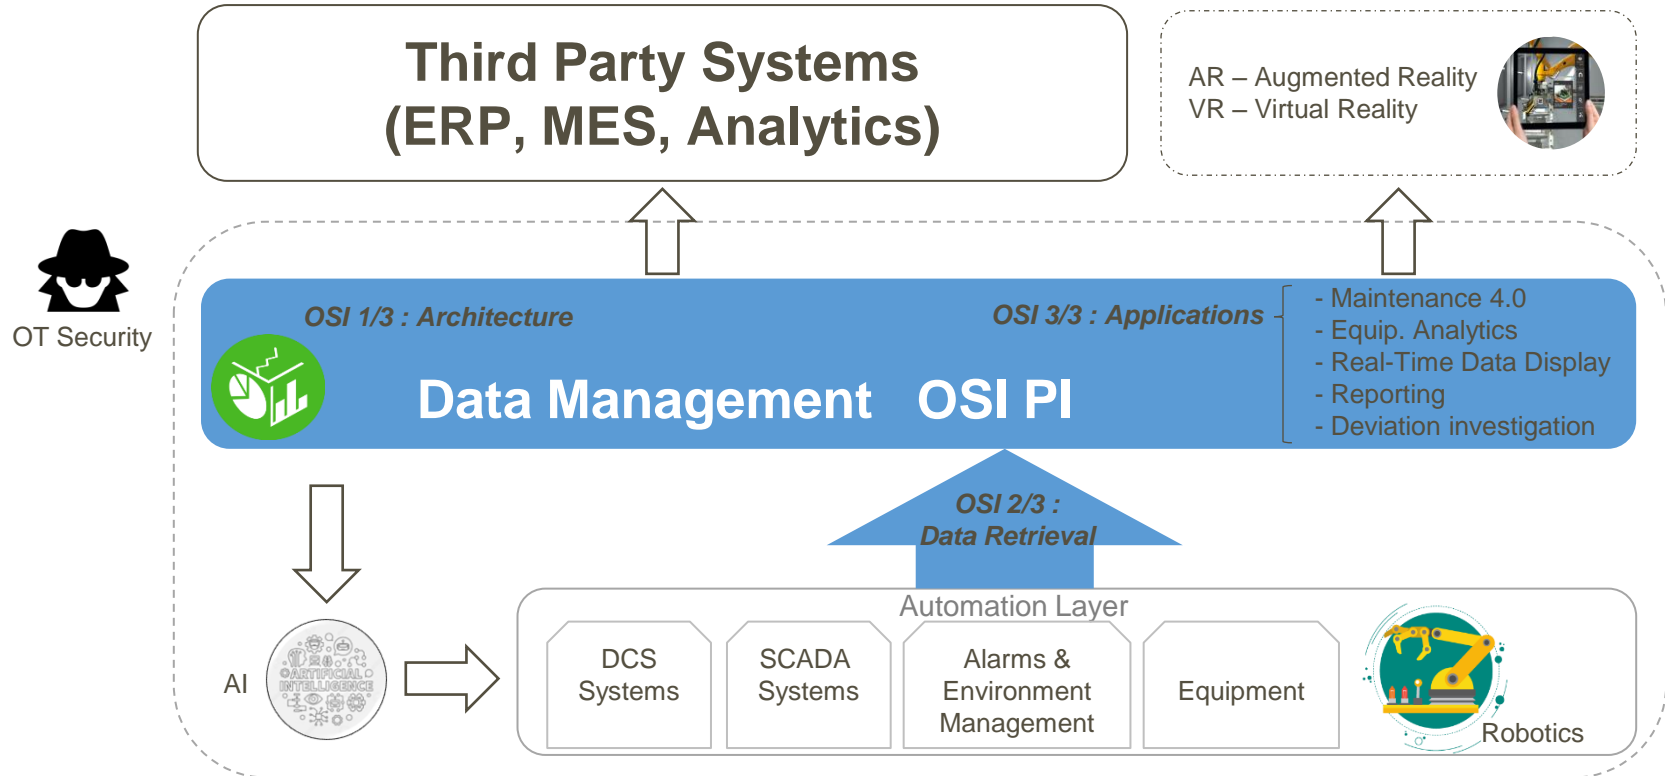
Third Party Systems
(ERP, MES, Analytics)

AR – Augmented Reality
VR – Virtual Reality

OT Security

OSI 1/3 : Architecture

OSI 3/3 : Applications

- Maintenance 4.0
- Equip. Analytics
- Real-Time Data Display
- Reporting
- Deviation investigation

Data Management OSI PI

OSI 2/3 :
Data Retrieval

Automation Layer

AI

ARTIFICIAL INTELLIGENCE

DCS Systems

SCADA Systems

Alarms & Environment Management

Equipment

Robotics